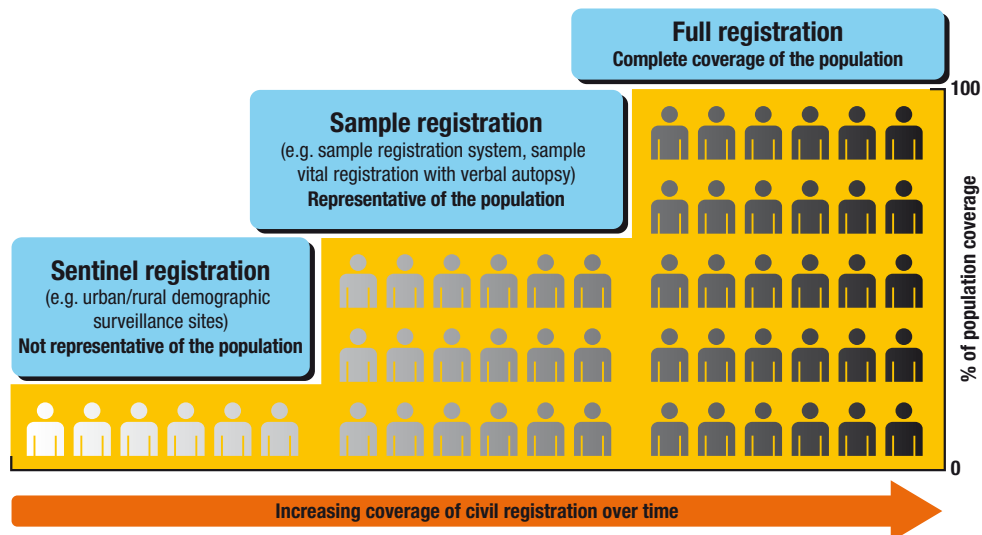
Full registration
Complete coverage of the population

Sample registration
(e.g. sample registration system, sample vital registration with verbal autopsy)
Representative of the population

Sentinel registration
(e.g. urban/rural demographic surveillance sites)
Not representative of the population

100

0

% of population coverage

Increasing coverage of civil registration over time